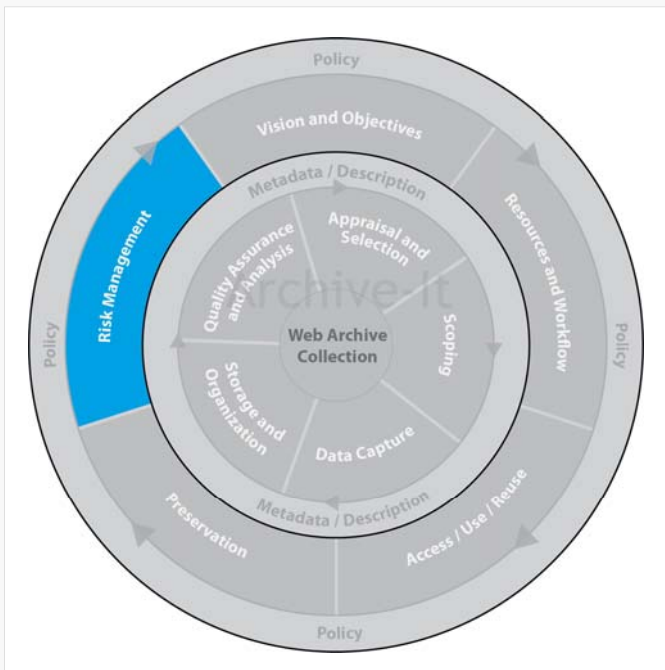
Policy

Vision and Objectives

Resources and Workflow

Policy

Access / Use / Reuse

Policy

Preservation

Policy

Risk Management

Metadata / Description

Appraisal and Selection

Scoping

Data Capture

Metadata / Description

Storage and Organization

Quality Assurance and Analysis

Archive-It

Web Archive Collection